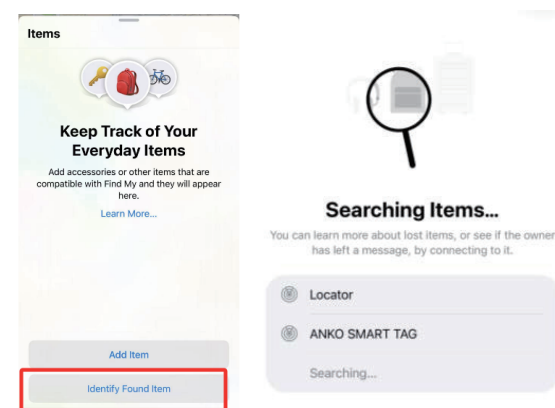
Items

Keep Track of Your Everyday Items

Add accessories or other items that are compatible with Find My and they will appear here.

Learn More...

Add Item

Identify Found Item

Searching Items...

You can learn more about lost items, or see if the owner has left a message, by connecting to it.

Locator

ANKO SMART TAG

Searching...